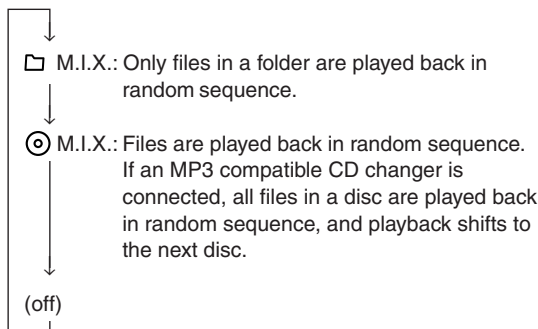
M.I.X.: Only files in a folder are played back in random sequence.

M.I.X.: Files are played back in random sequence. If an MP3 compatible CD changer is connected, all files in a disc are played back in random sequence, and playback shifts to the next disc.

(off)